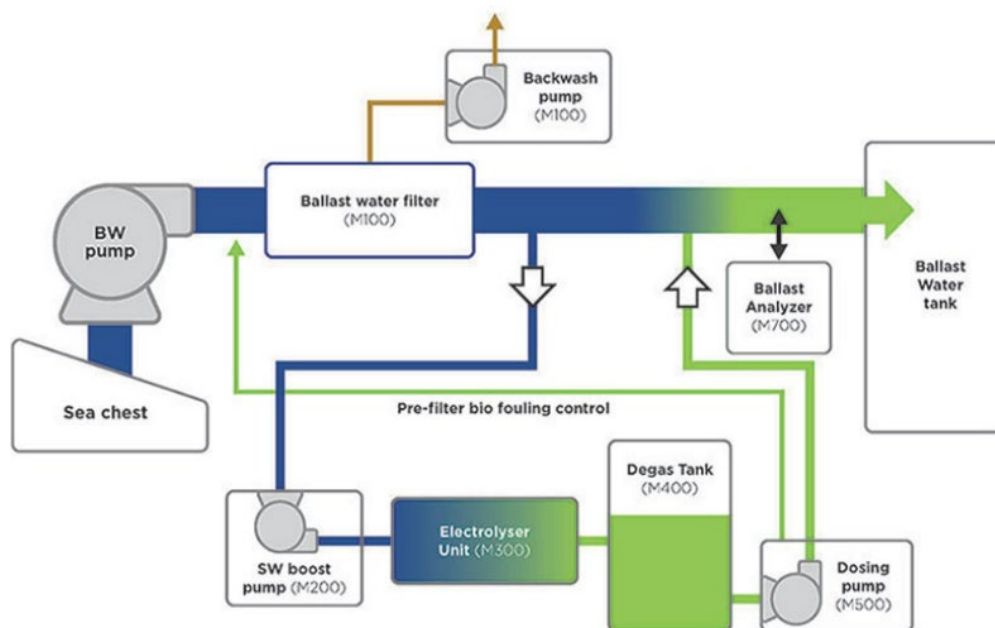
Backwash pump (M100)

BW pump

Ballast water filter (M100)

Ballast Water tank

Ballast Analyzer (M700)

Sea chest

Pre-filter bio fouling control

Degas Tank (M400)

Electrolyser Unit (M300)

SW boost pump (M200)

Dosing pump (M500)